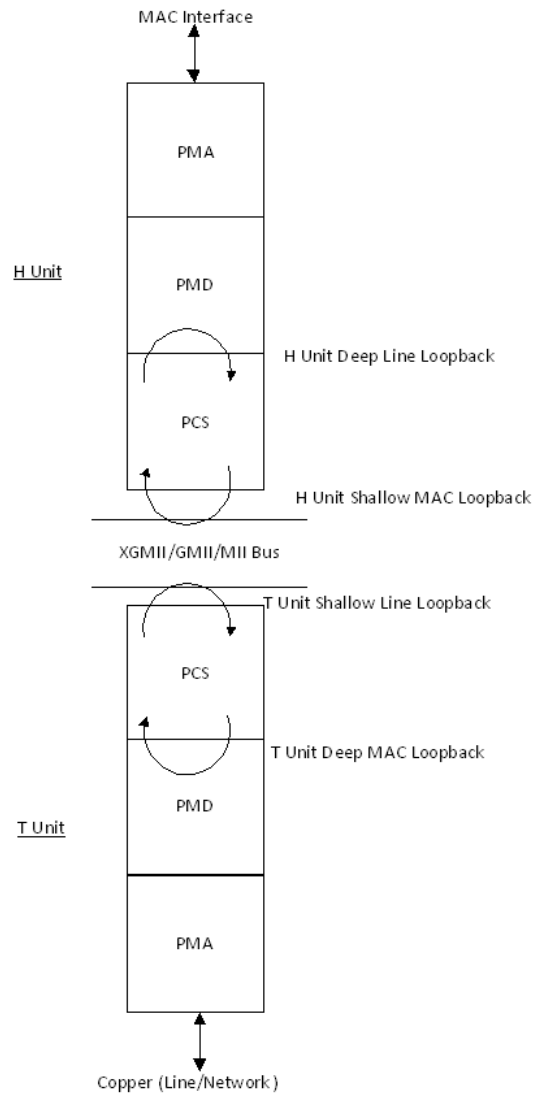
MAC Interface

PMA

H Unit

PMD

H Unit Deep Line Loopback

PCS

H Unit Shallow MAC Loopback

XGMII/GMII/MII Bus

T Unit Shallow Line Loopback

PCS

T Unit Deep MAC Loopback

PMD

T Unit

PMA

Copper (Line/Network)